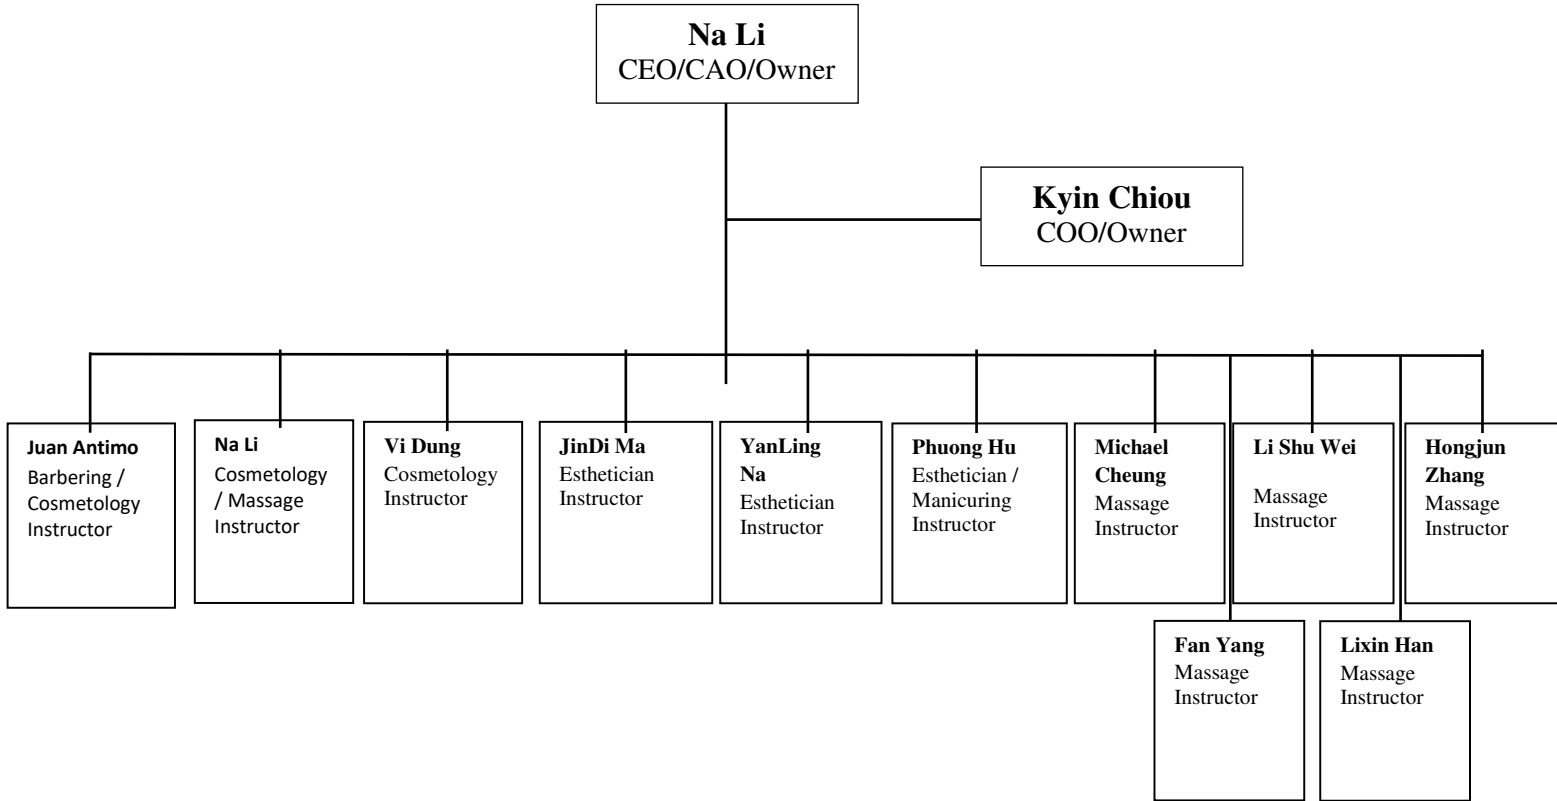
Na Li
CEO/CAO/Owner

Kyin Chiou
COO/Owner

Juan Antimo
Barbering / Cosmetology Instructor

Na Li
Cosmetology / Massage Instructor

Vi Dung
Cosmetology Instructor

JinDi Ma
Esthetician Instructor

YanLing Na
Esthetician Instructor

Phuong Hu
Esthetician / Manicuring Instructor

Michael Cheung
Massage Instructor

Li Shu Wei
Massage Instructor

Hongjun Zhang
Massage Instructor

Fan Yang
Massage Instructor

Lixin Han
Massage Instructor